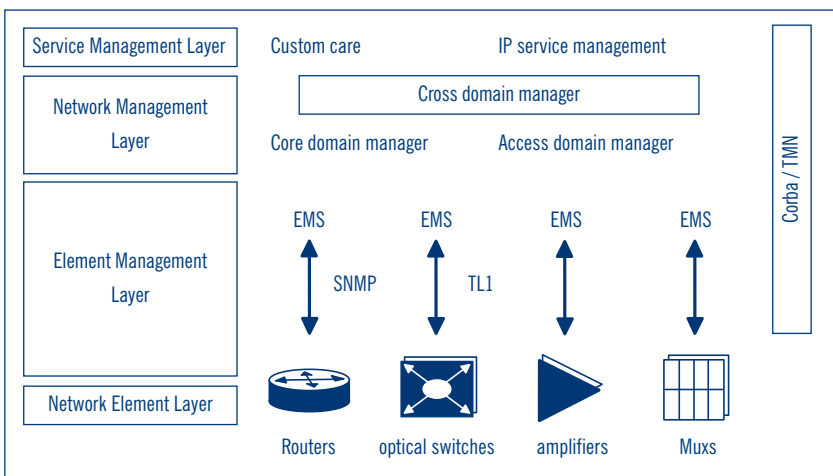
Service Management Layer

Custom care

IP service management

Network Management Layer

Cross domain manager

Core domain manager

Access domain manager

Corba / TMN

Element Management Layer

EMS

EMS

EMS

EMS

SNMP

TL1

Network Element Layer

Routers

optical switches

amplifiers

Muxs